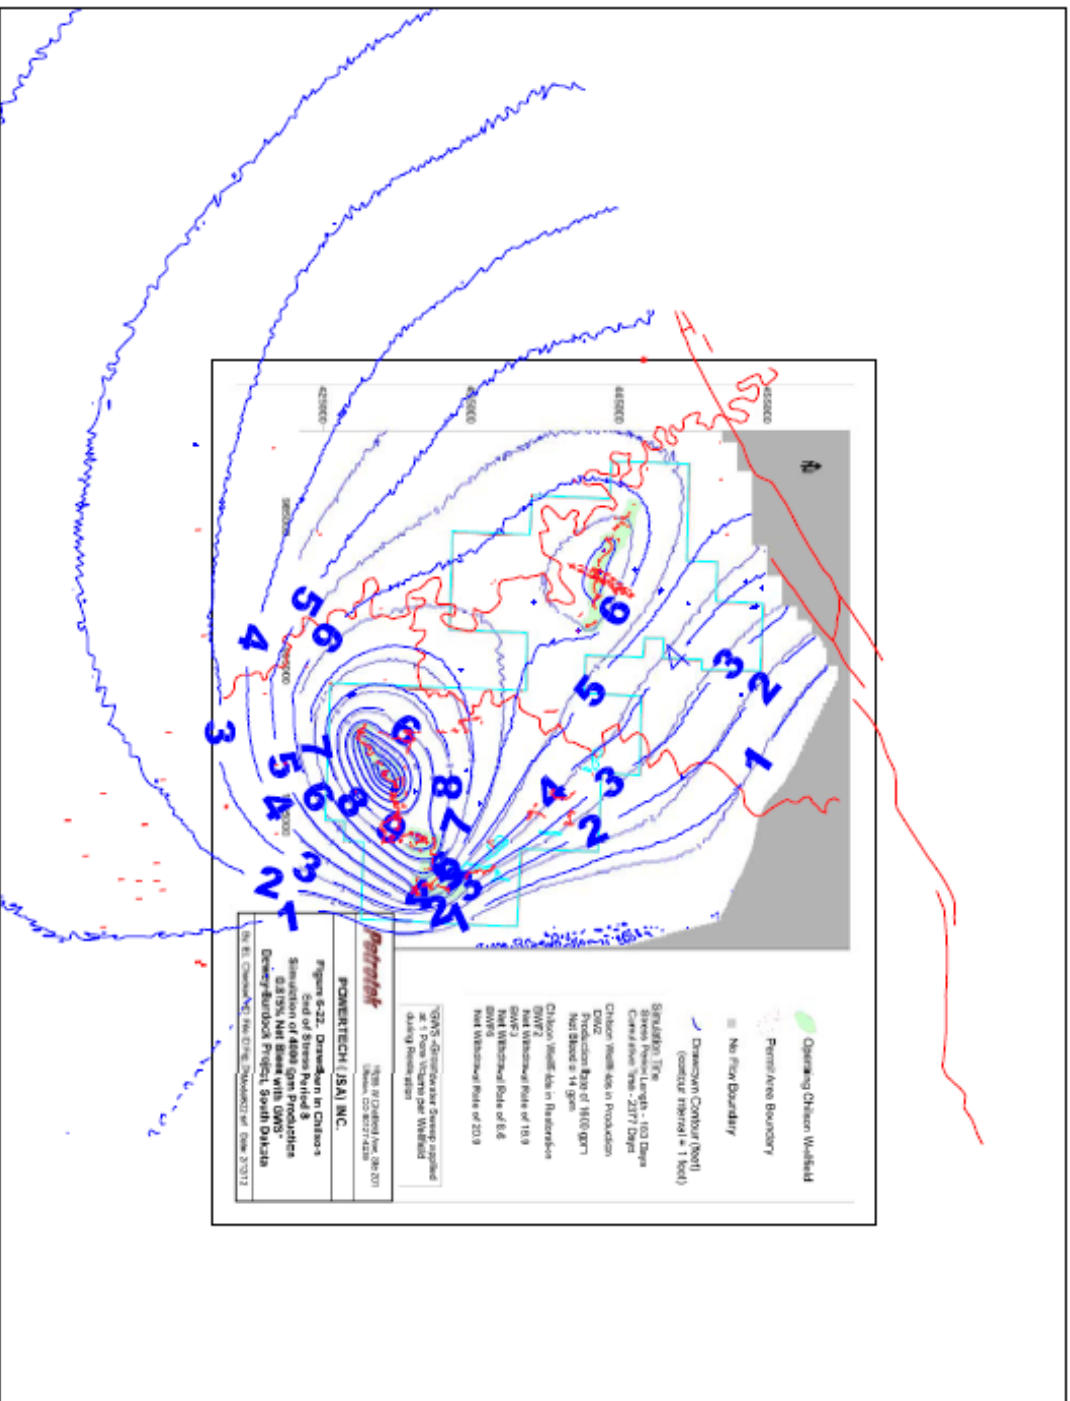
5
6
4
3
7
5
6
4
8
6
2
3
1
9
8
7
4
2
3
5
1
2
3
5
6
1
2
3
6

625000
645000
665000
685000

Operating Chilson Wellfield
Permit Area Boundary
No Flow Boundary
Drawdown Contour (feet) (contour interval = 1 foot)

Simulation Time
Stress Period Length - 180 Days
Cumulative Time - 2377 Days
Chilson Wellfields in Production
DW2
Production Rate of 1800 gpm
Net Bleed = 14 gpm
Chilson Wellfields in Restoration
BW2
Net Withdrawal Rate of 18.9
BW3
Net Withdrawal Rate of 8.6
BW4
Net Withdrawal Rate of 20.9

*GWS - Groundwater Sweep applied at 1 Pore Volume per Wellfield during Restoration

Petrotek
POWERTECH (USA) INC.
Figure 6-22. Drawdown in Chilson End of Stress Period 8 Simulation of 4000 gpm Production 0.875% Net Bleed with GWS* Dewey-Burdock Project, South Dakota
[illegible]